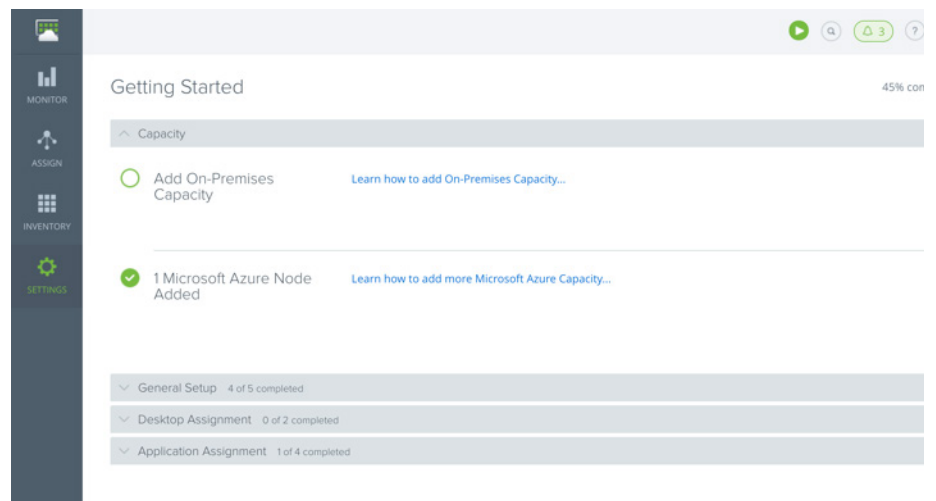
MONITOR
ASSIGN
INVENTORY
SETTINGS

3
?

Getting Started

45% con

Capacity

Add On-Premises Capacity

Learn how to add On-Premises Capacity...

1 Microsoft Azure Node Added

Learn how to add more Microsoft Azure Capacity...

General Setup 4 of 5 completed

Desktop Assignment 0 of 2 completed

Application Assignment 1 of 4 completed